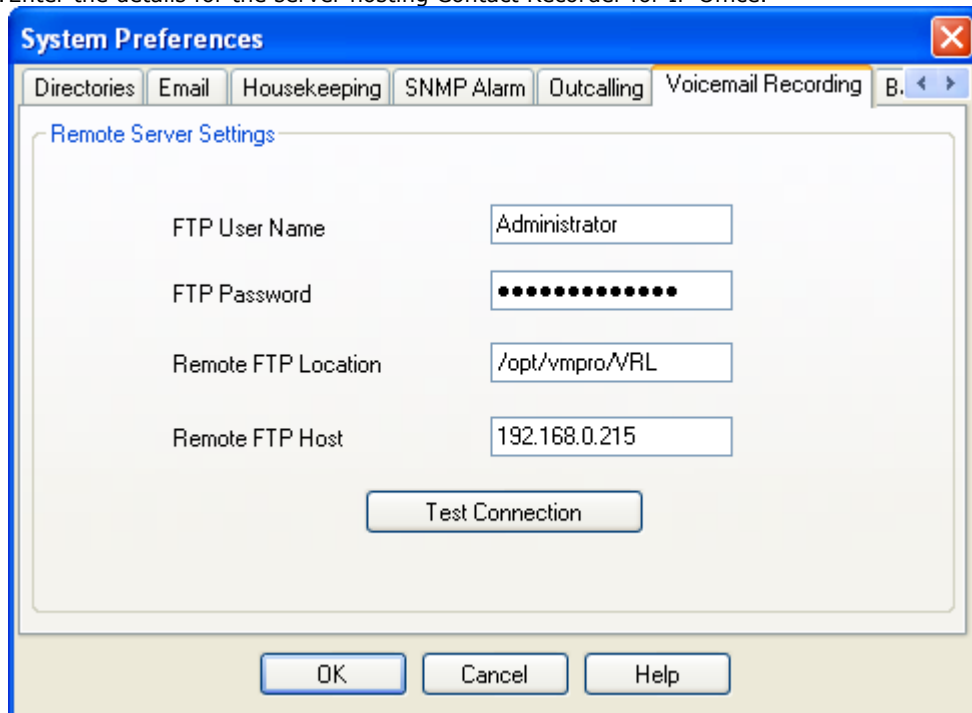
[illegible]Enter the details for the server hosting Contact Recorder for IP Office.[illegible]

System Preferences

Directories | Email | Housekeeping | SNMP Alarm | Outcalling | Voicemail Recording | B.

Remote Server Settings

FTP User Name
Administrator

FTP Password
••••••••••••••

Remote FTP Location
/opt/vmpro/VRL

Remote FTP Host
192.168.0.215

Test Connection

OK
Cancel
Help